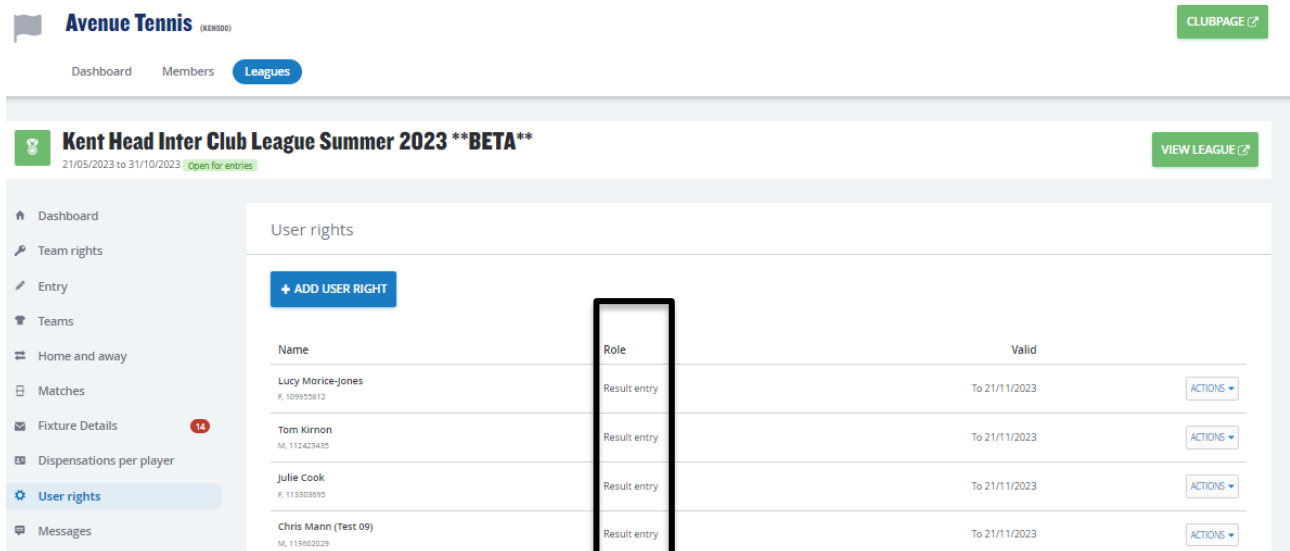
Avenue Tennis (KEN300)

CLUBPAGE

Dashboard Members Leagues

Kent Head Inter Club League Summer 2023 **BETA**
21/05/2023 to 31/10/2023 Open for entries

VIEW LEAGUE

Dashboard
Team rights
Entry
Teams
Home and away
Matches
Fixture Details 14
Dispensations per player
User rights
Messages

User rights

+ ADD USER RIGHT

| Name | Role | Valid | |
|---|---|---|---|
| Lucy Morice-Jones F, 109955812 | Result entry | To 21/11/2023 | ACTIONS |
| Tom Kirnon M, 112423435 | Result entry | To 21/11/2023 | ACTIONS |
| Julie Cook F, 113303695 | Result entry | To 21/11/2023 | ACTIONS |
| Chris Mann (Test 09) M, 113602029 | Result entry | To 21/11/2023 | ACTIONS |